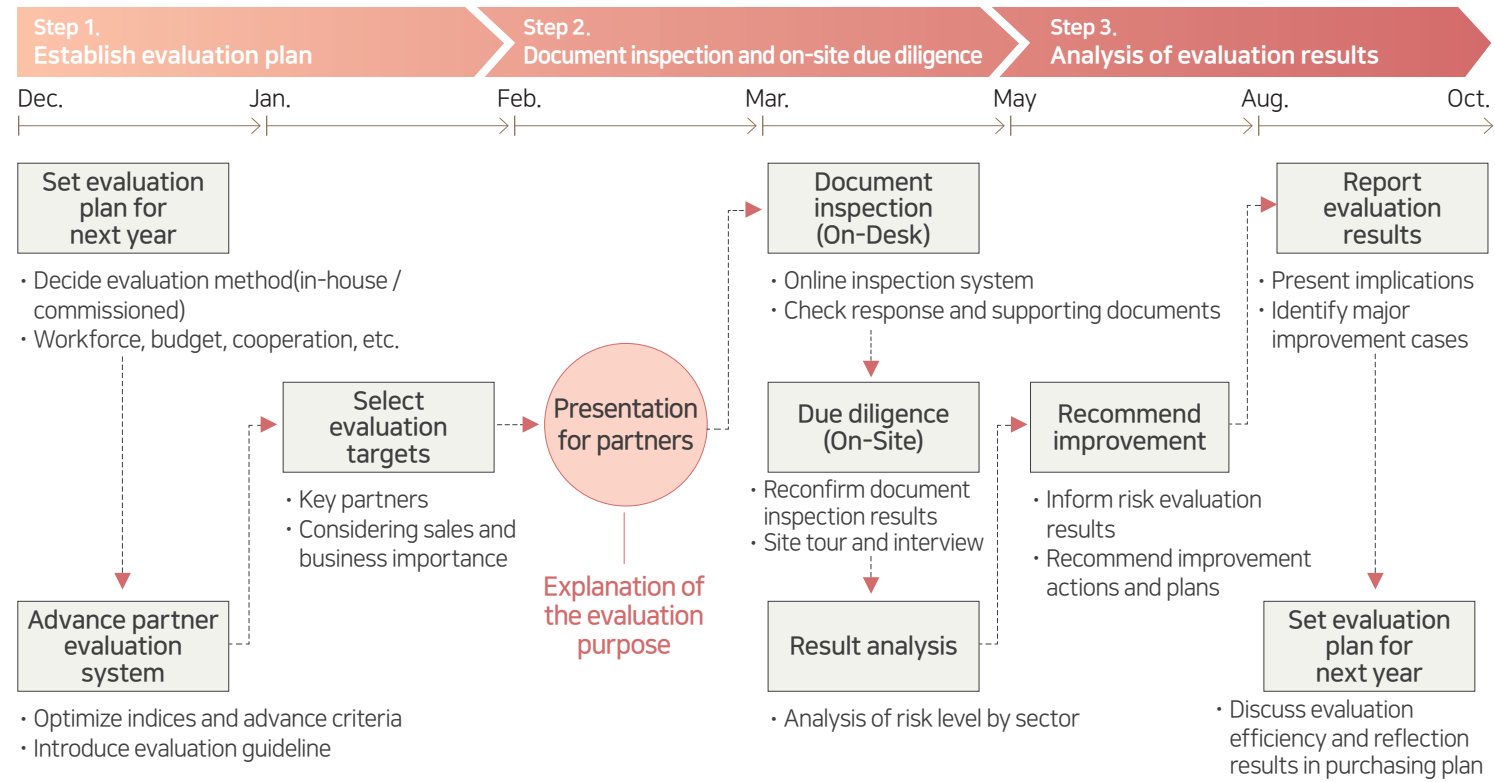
Step 1.
Establish evaluation plan

Step 2.
Document inspection and on-site due diligence

Step 3.
Analysis of evaluation results

Dec.
Jan.
Feb.
Mar.
May
Aug.
Oct.

Set evaluation plan for next year

• Decide evaluation method(in-house / commissioned)
• Workforce, budget, cooperation, etc.

Advance partner evaluation system

• Optimize indices and advance criteria
• Introduce evaluation guideline

Select evaluation targets

• Key partners
• Considering sales and business importance

Presentation for partners

Explanation of the evaluation purpose

Document inspection (On-Desk)

• Online inspection system
• Check response and supporting documents

Due diligence (On-Site)

• Reconfirm document inspection results
• Site tour and interview

Result analysis

• Analysis of risk level by sector

Recommend improvement

• Inform risk evaluation results
• Recommend improvement actions and plans

Report evaluation results

• Present implications
• Identify major improvement cases

Set evaluation plan for next year

• Discuss evaluation efficiency and reflection results in purchasing plan